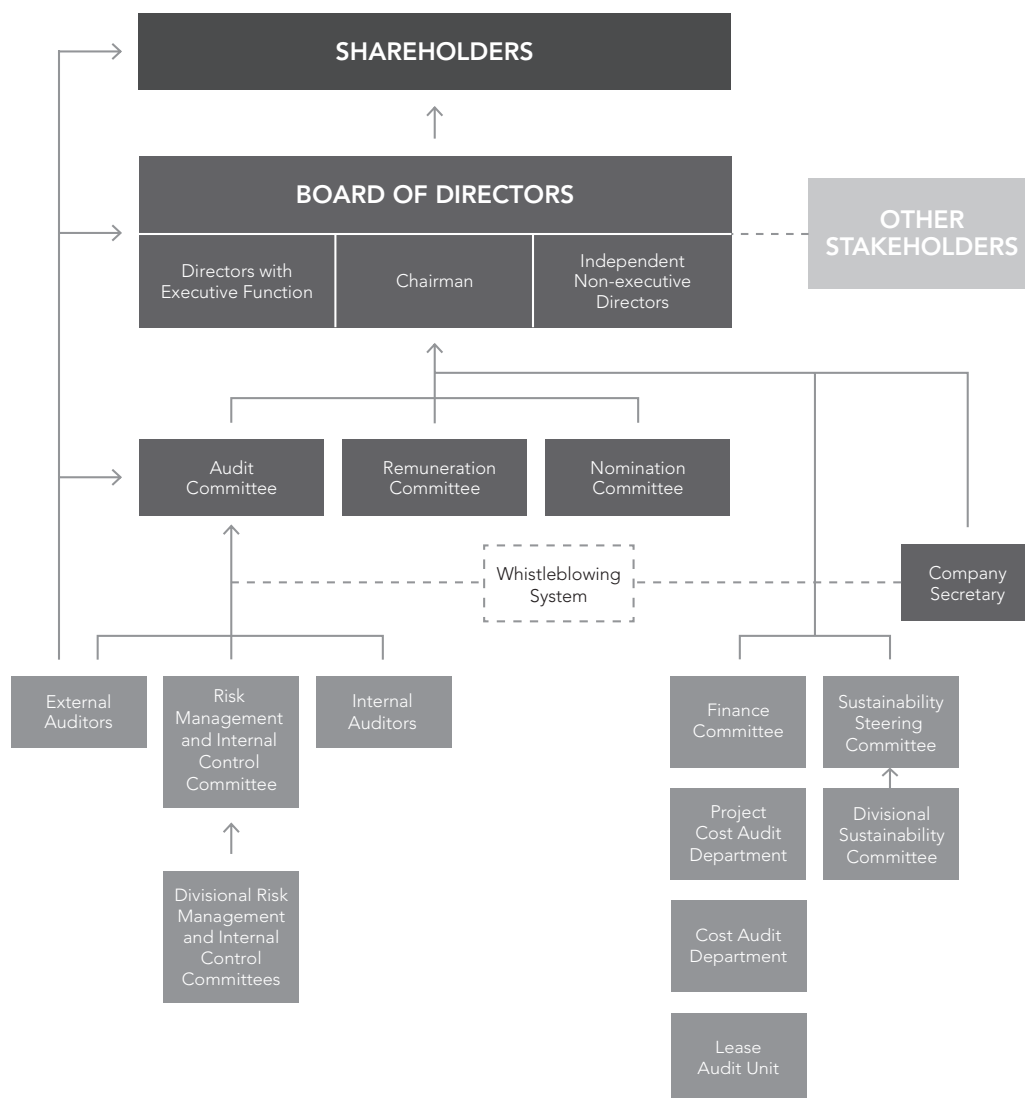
SHAREHOLDERS

BOARD OF DIRECTORS

Directors with Executive Function

Chairman

Independent Non-executive Directors

OTHER STAKEHOLDERS

Audit Committee

Remuneration Committee

Nomination Committee

Whistleblowing System

Company Secretary

External Auditors

Risk Management and Internal Control Committee

Internal Auditors

Divisional Risk Management and Internal Control Committees

Finance Committee

Sustainability Steering Committee

Project Cost Audit Department

Divisional Sustainability Committee

Cost Audit Department

Lease Audit Unit